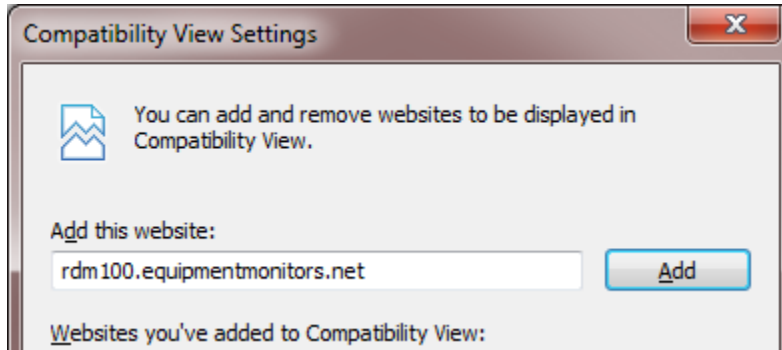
Compatibility View Settings

x

You can add and remove websites to be displayed in Compatibility View.

Add this website:

rdm100.equipmentmonitors.net

Add

Websites you've added to Compatibility View: